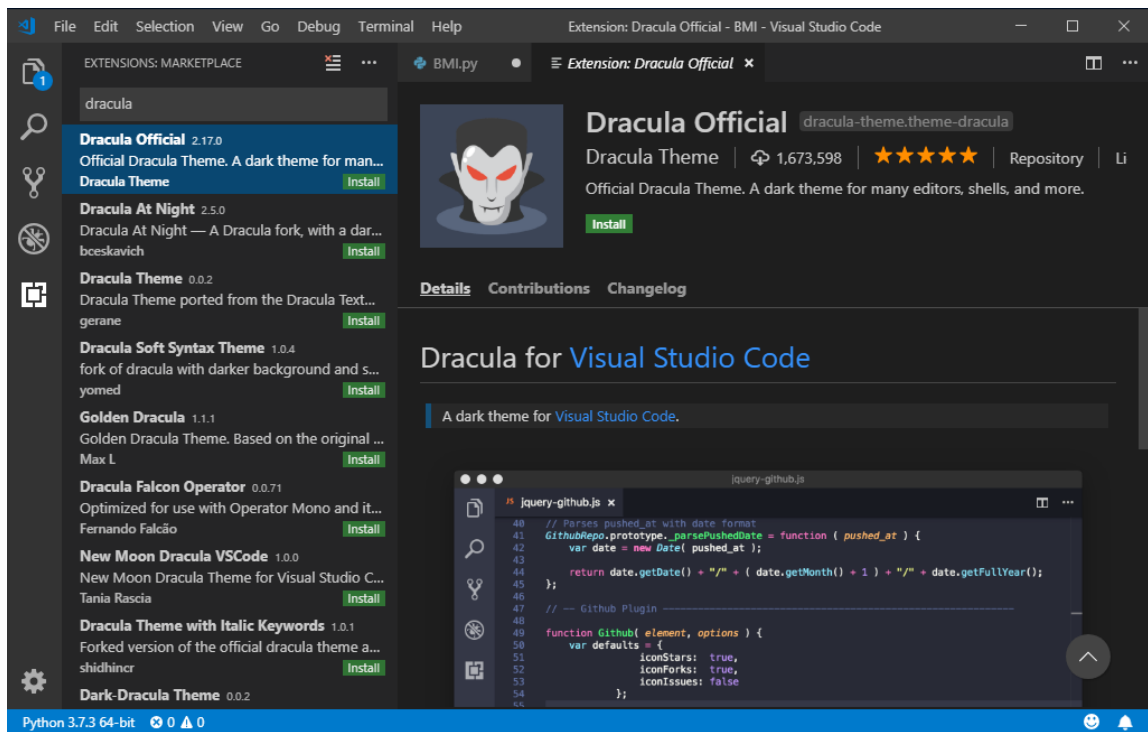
File Edit Selection View Go Debug Terminal Help

Extension: Dracula Official - BMI - Visual Studio Code

EXTENSIONS: MARKETPLACE

dracula

Dracula Official 2.17.0
Official Dracula Theme. A dark theme for man...
Dracula Theme
Install

Dracula At Night 2.5.0
Dracula At Night — A Dracula fork, with a dar...
bceskavich
Install

Dracula Theme 0.0.2
Dracula Theme ported from the Dracula Text...
gerane
Install

Dracula Soft Syntax Theme 1.0.4
fork of dracula with darker background and s...
yomed
Install

Golden Dracula 1.1.1
Golden Dracula Theme. Based on the original ...
Max L
Install

Dracula Falcon Operator 0.0.71
Optimized for use with Operator Mono and it...
Fernando Falcão
Install

New Moon Dracula VSCode 1.0.0
New Moon Dracula Theme for Visual Studio C...
Tania Rascia
Install

Dracula Theme with Italic Keywords 1.0.1
Forked version of the official dracula theme a...
shidhincr
Install

Dark-Dracula Theme 0.0.2

BMI.py

Extension: Dracula Official ×

Dracula Official dracula-theme.theme-dracula
Dracula Theme | 1,673,598 | ★★★★★ | Repository | Li
Official Dracula Theme. A dark theme for many editors, shells, and more.
Install

Details Contributions Changelog

Dracula for Visual Studio Code

A dark theme for Visual Studio Code.

jquery-github.js

jquery-github.js ×

40 // Parses pushed_at with date format
41 GithubRepo.prototype._parsePushedDate = function ( pushed_at ) {
42 var date = new Date( pushed_at );
43
44 return date.getDate() + "/" + ( date.getMonth() + 1 ) + "/" + date.getFullYear();
45 };
46
47 // -- Github Plugin ---------------------------------------------------
48
49 function Github( element, options ) {
50 var defaults = {
51 iconStars: true,
52 iconForks: true,
53 iconIssues: false
54 };

Python 3.7.3 64-bit ⊗ 0 ⚠ 0